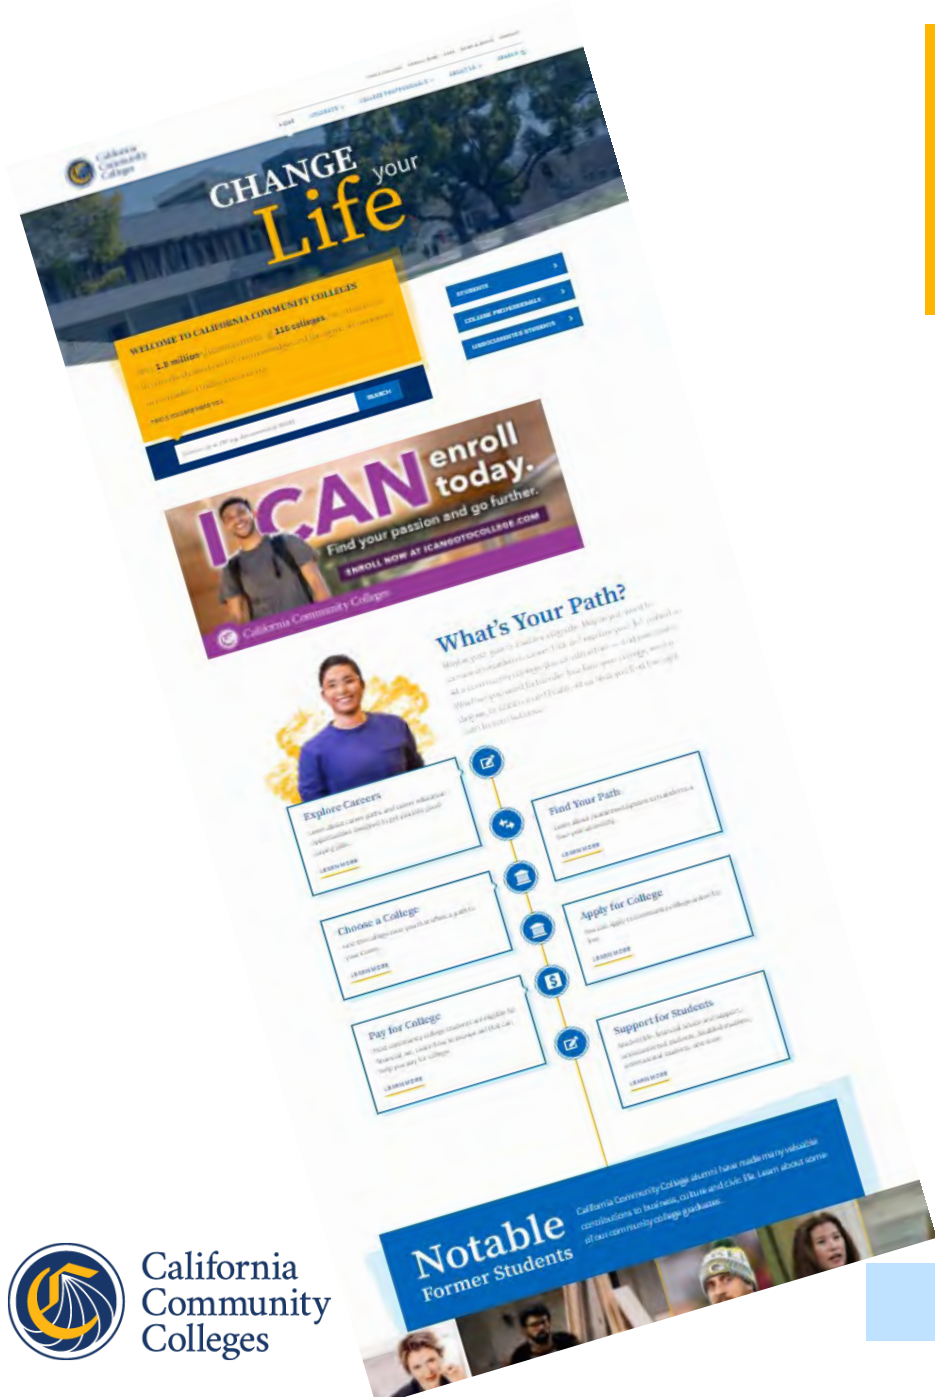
California Community Colleges

HOME STUDENTS COLLEGE PROFESSIONALS ABOUT US SEARCH

CHANGE your Life

WELCOME TO CALIFORNIA COMMUNITY COLLEGES
2.1 million 116 colleges

FIND A COLLEGE NEAR YOU
SEARCH

STUDENTS
COLLEGE PROFESSIONALS
UNDOCUMENTED STUDENTS

I CAN enroll today.
Find your passion and go further.
ENROLL NOW AT ICANGOTOCOLLEGE.COM
California Community Colleges

What's Your Path?

Explore Careers
LEARN MORE

Find Your Path
LEARN MORE

Choose a College
LEARN MORE

Apply for College
LEARN MORE

Pay for College
LEARN MORE

Support for Students
LEARN MORE

Notable Former Students
California Community College alumni have made many valuable contributions to business, culture and civic life. Learn about some of our community college graduates.

California Community Colleges